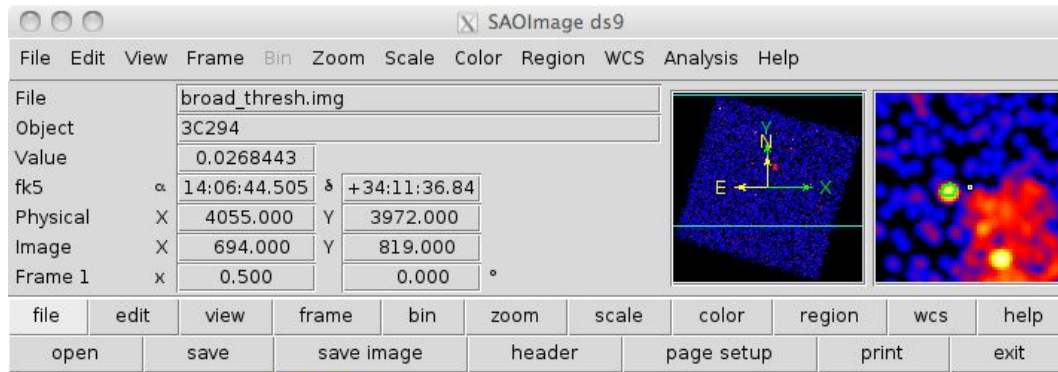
SAOImage ds9

File Edit View Frame Bin Zoom Scale Color Region WCS Analysis Help

| File | | broad_thresh.img | | |
|---|---|---|---|---|
| Object | | 3C294 | | |
| Value | | 0.0268443 | | |
| fk5 | α | 14:06:44.505 | δ | +34:11:36.84 |
| Physical | X | 4055.000 | Y | 3972.000 |
| Image | X | 694.000 | Y | 819.000 |
| Frame 1 | x | 0.500 | | 0.000 ° |

N E X Y

file edit view frame bin zoom scale color region wcs help

open save save image header page setup print exit